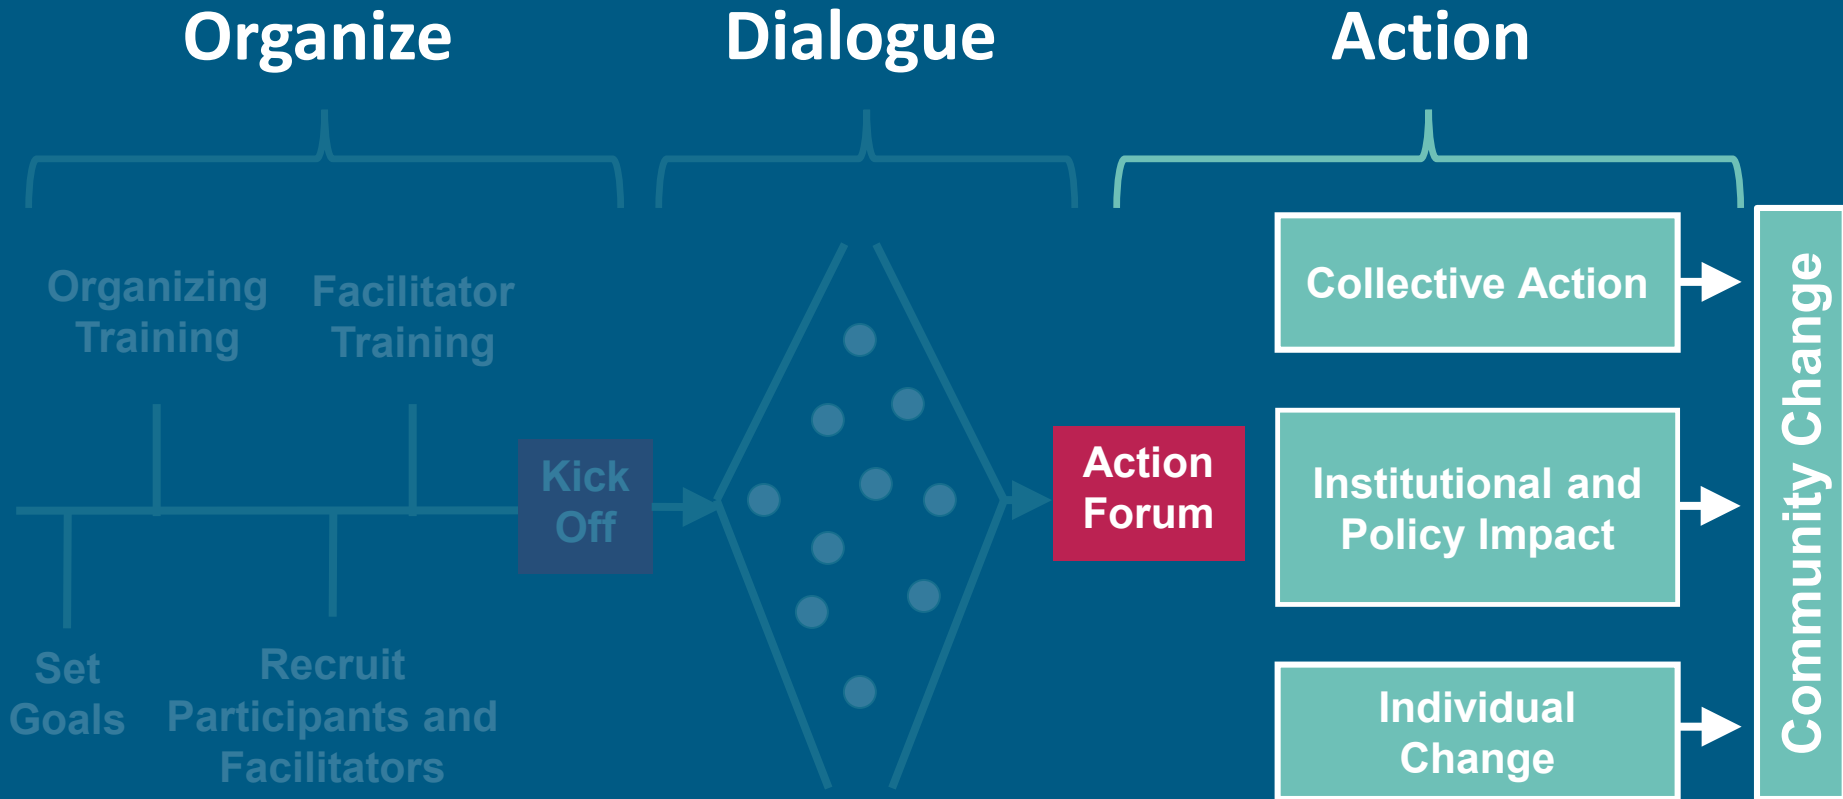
Organize

Dialogue

Action

Organizing Training

Facilitator Training

Set Goals

Recruit Participants and Facilitators

Kick Off

Action Forum

Collective Action

Institutional and Policy Impact

Individual Change

Community Change